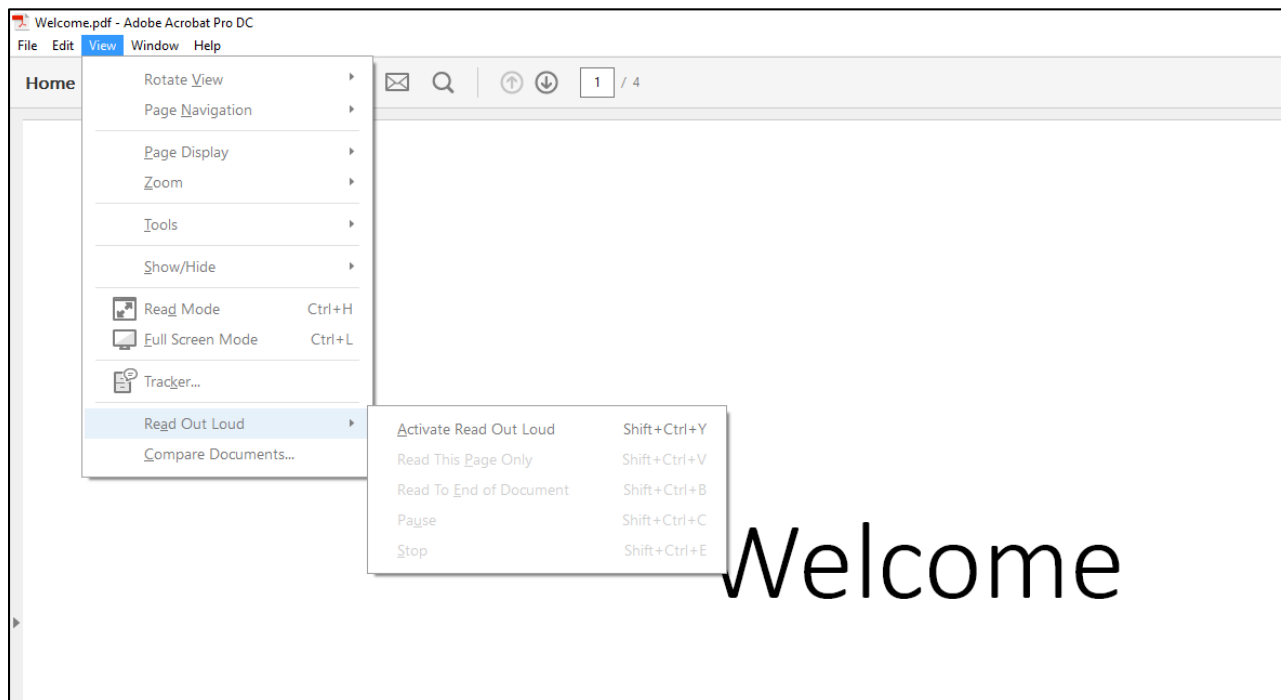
Welcome.pdf - Adobe Acrobat Pro DC
File Edit View Window Help

Home

Rotate View
Page Navigation
Page Display
Zoom
Tools
Show/Hide
Read Mode Ctrl+H
Full Screen Mode Ctrl+L
Tracker...
Read Out Loud
Compare Documents...

1 / 4

Activate Read Out Loud Shift+Ctrl+Y
Read This Page Only Shift+Ctrl+V
Read To End of Document Shift+Ctrl+B
Pause Shift+Ctrl+C
Stop Shift+Ctrl+E

Welcome